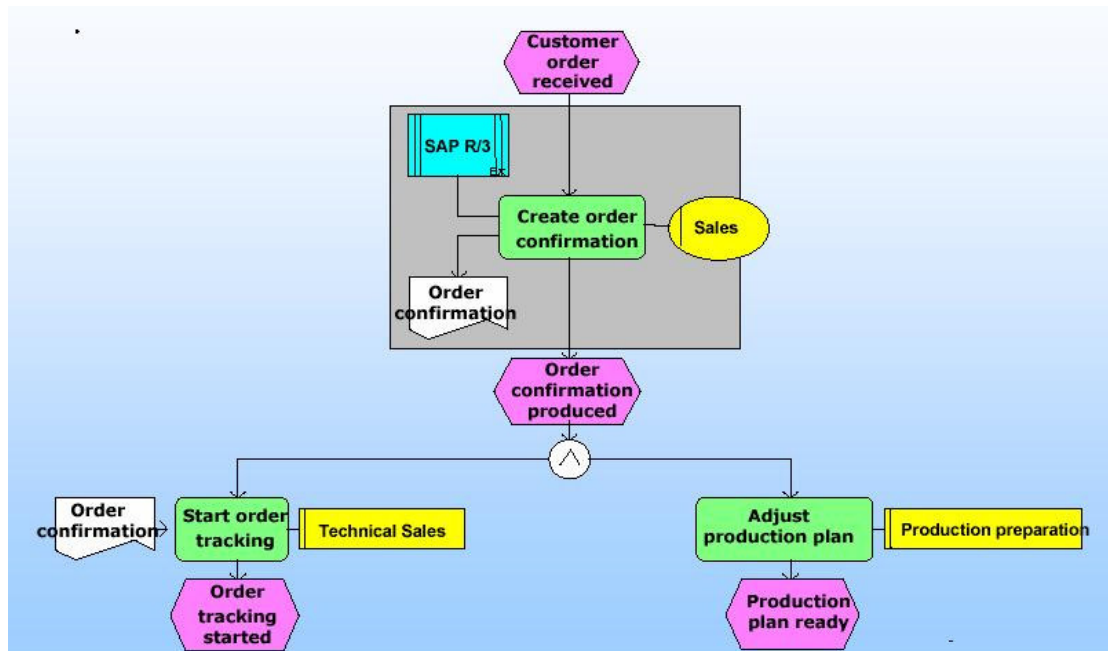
Customer order received

SAP R/3

Ext

Create order confirmation

Sales

Order confirmation

Order confirmation produced

$\wedge$

Order confirmation

Start order tracking

Technical Sales

Order tracking started

Adjust production plan

Production preparation

Production plan ready